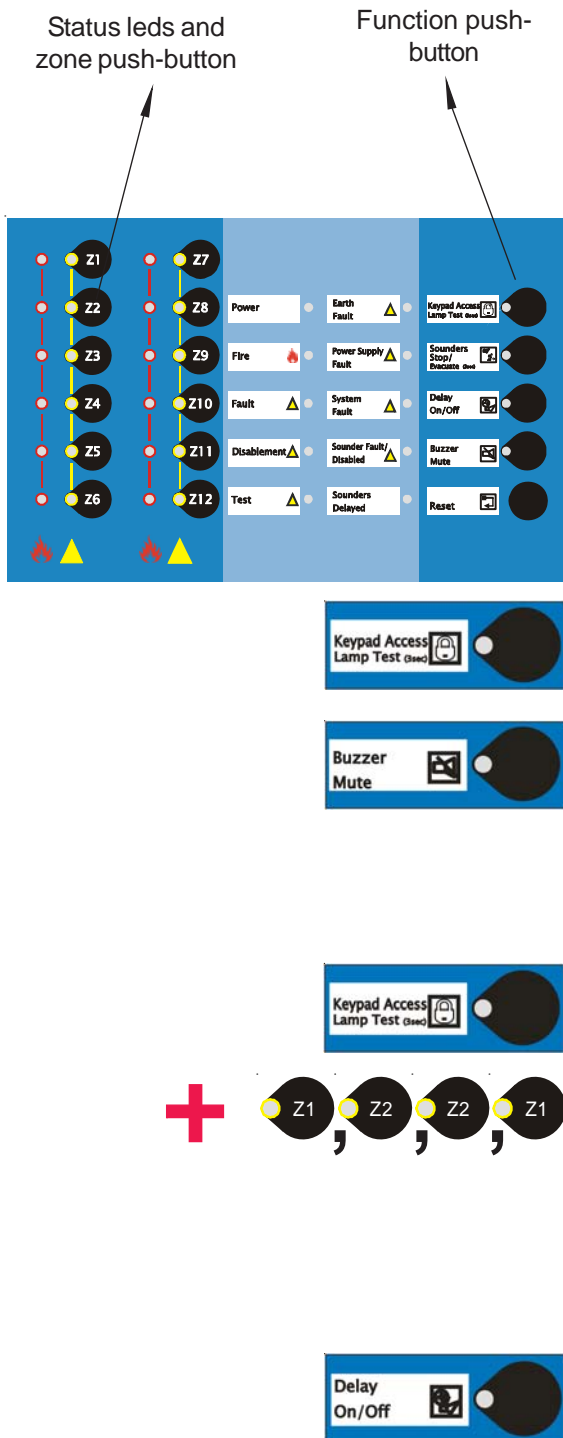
Status leds and zone push-button

Function push-button

Z1
Z2
Z3
Z4
Z5
Z6

Z7
Z8
Z9
Z10
Z11
Z12

Power
Fire
Fault
Disablement
Test

Earth Fault
Power Supply Fault
System Fault
Sounder Fault/ Disabled
Sounders Delayed

Keypad Access Lamp Test (3sec)
Sounders Stop/ Evacuate (3sec)
Delay On/Off
Buzzer Mute
Reset

Keypad Access Lamp Test (3sec)

Buzzer Mute

Keypad Access Lamp Test (3sec)

Z1 , Z2 , Z2 , Z1

Delay On/Off